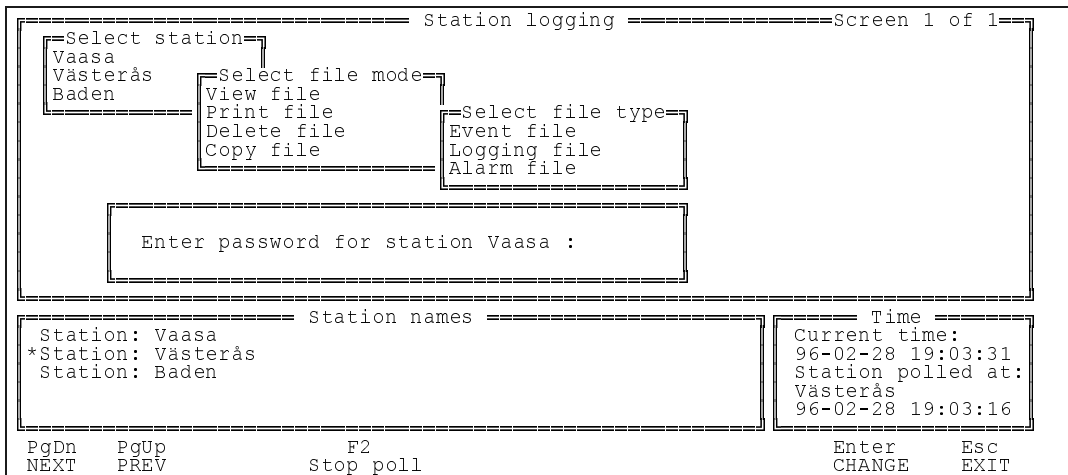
Station logging
Screen 1 of 1

Select station
Vaasa
Västerås
Baden

Select file mode
View file
Print file
Delete file
Copy file

Select file type
Event file
Logging file
Alarm file

Enter password for station Vaasa :

Station names
Station: Vaasa
*Station: Västerås
Station: Baden

Time
Current time:
96-02-28 19:03:31
Station polled at:
Västerås
96-02-28 19:03:16

PgDn NEXT
PgUp PREV
F2 Stop poll
Enter CHANGE
Esc EXIT